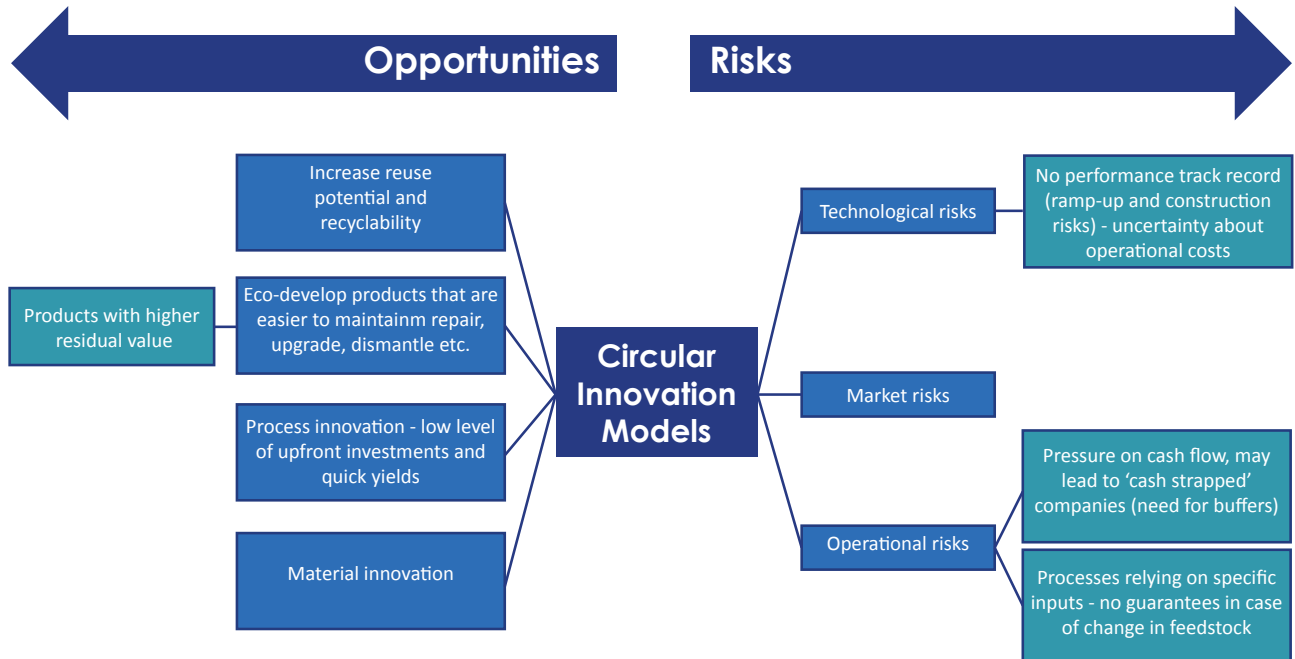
Opportunities

Risks

Increase reuse potential and recyclability

Products with higher residual value

Eco-develop products that are easier to maintainm repair, upgrade, dismantle etc.

Process innovation - low level of upfront investments and quick yields

Material innovation

Circular Innovation Models

Technological risks

No performance track record (ramp-up and construction risks) - uncertainty about operational costs

Market risks

Operational risks

Pressure on cash flow, may lead to 'cash strapped' companies (need for buffers)

Processes relying on specific inputs - no guarantees in case of change in feedstock